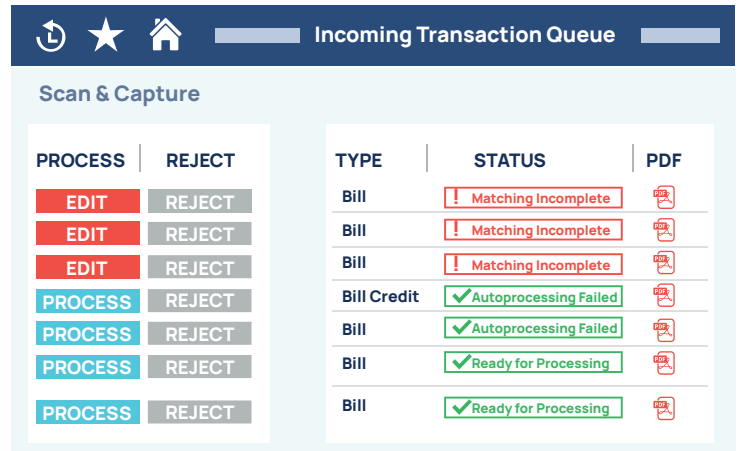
Incoming Transaction Queue

Scan & Capture

| PROCESS | REJECT |
|---|---|
| EDIT | REJECT |
| EDIT | REJECT |
| EDIT | REJECT |
| PROCESS | REJECT |
| PROCESS | REJECT |
| PROCESS | REJECT |
| PROCESS | REJECT |

| TYPE | STATUS | PDF |
|---|---|---|
| Bill | ! Matching Incomplete | PDF |
| Bill | ! Matching Incomplete | PDF |
| Bill | ! Matching Incomplete | PDF |
| Bill Credit | Autoprocessing Failed | PDF |
| Bill | Autoprocessing Failed | PDF |
| Bill | Ready for Processing | PDF |
| Bill | Ready for Processing | PDF |